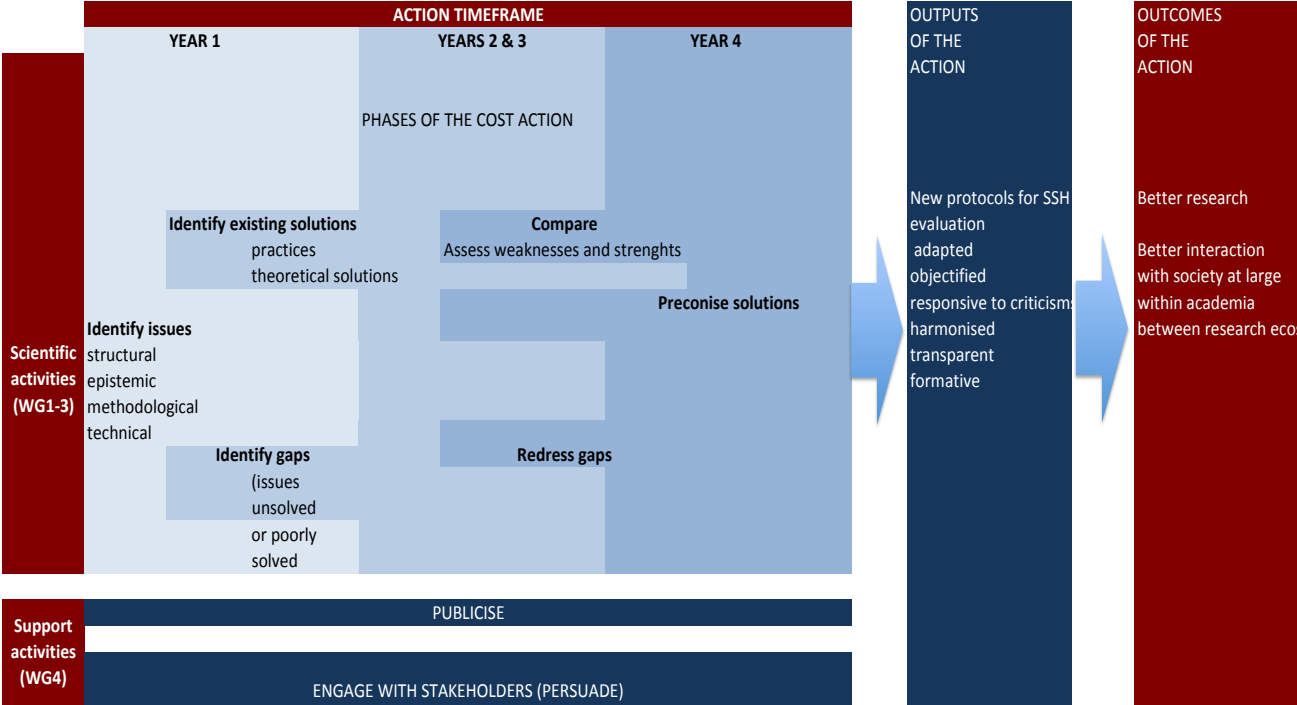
ACTION TIMEFRAME

YEAR 1

YEARS 2 & 3

YEAR 4

PHASES OF THE COST ACTION

Identify existing solutions
practices
theoretical solutions

Compare
Assess weaknesses and strenghts

Preconise solutions

Identify issues
structural
epistemic
methodological
technical

Identify gaps
(issues
unsolved
or poorly
solved

Redress gaps

Scientific activities (WG1-3)

Support activities (WG4)

PUBLICISE

ENGAGE WITH STAKEHOLDERS (PERSUADE)

OUTPUTS OF THE ACTION

New protocols for SSH evaluation
adapted
objectified
responsive to criticisms
harmonised
transparent
formative

OUTCOMES OF THE ACTION

Better research

Better interaction
with society at large
within academia
between research eco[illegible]